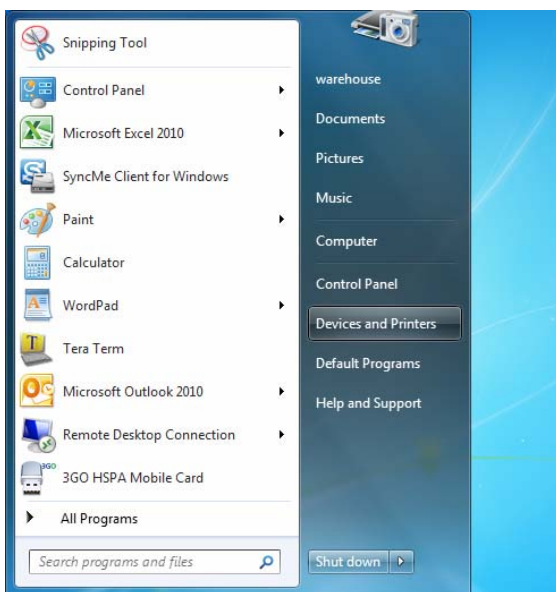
Snipping Tool
Control Panel
Microsoft Excel 2010
SyncMe Client for Windows
Paint
Calculator
WordPad
Tera Term
Microsoft Outlook 2010
Remote Desktop Connection
3GO HSPA Mobile Card
All Programs
Search programs and files

warehouse
Documents
Pictures
Music
Computer
Control Panel
Devices and Printers
Default Programs
Help and Support
Shut down